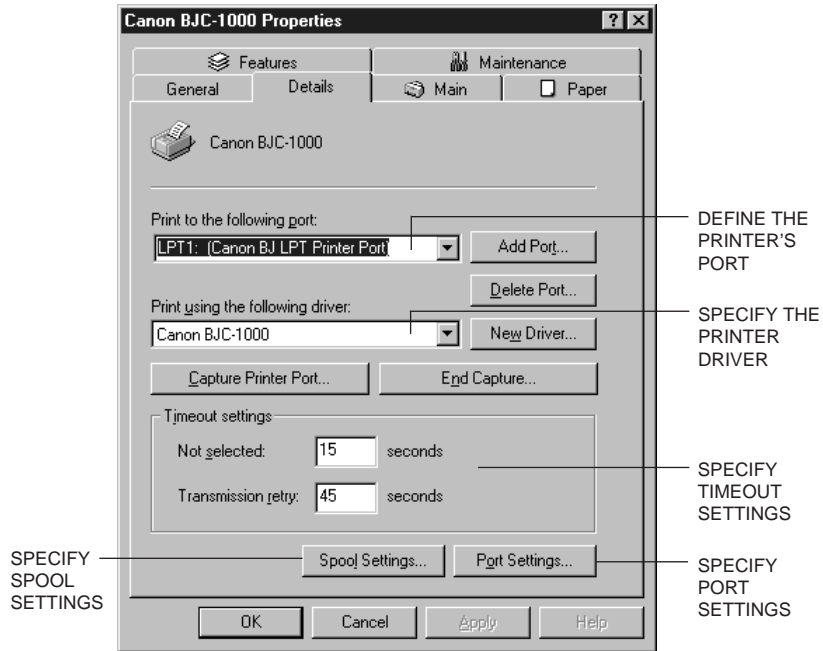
Canon BJC-1000 Properties

? X

Features

Maintenance

General

Details

Main

Paper

Canon BJC-1000

Print to the following port:

LPT1: (Canon BJ LPT Printer Port)

Add Port...

DEFINE THE PRINTER'S PORT

Delete Port...

Print using the following driver:

Canon BJC-1000

New Driver...

SPECIFY THE PRINTER DRIVER

Capture Printer Port...

End Capture...

Timeout settings

Not selected:

15

seconds

Transmission retry:

45

seconds

SPECIFY TIMEOUT SETTINGS

SPECIFY SPOOL SETTINGS

Spool Settings...

Port Settings...

SPECIFY PORT SETTINGS

OK

Cancel

Apply

Help